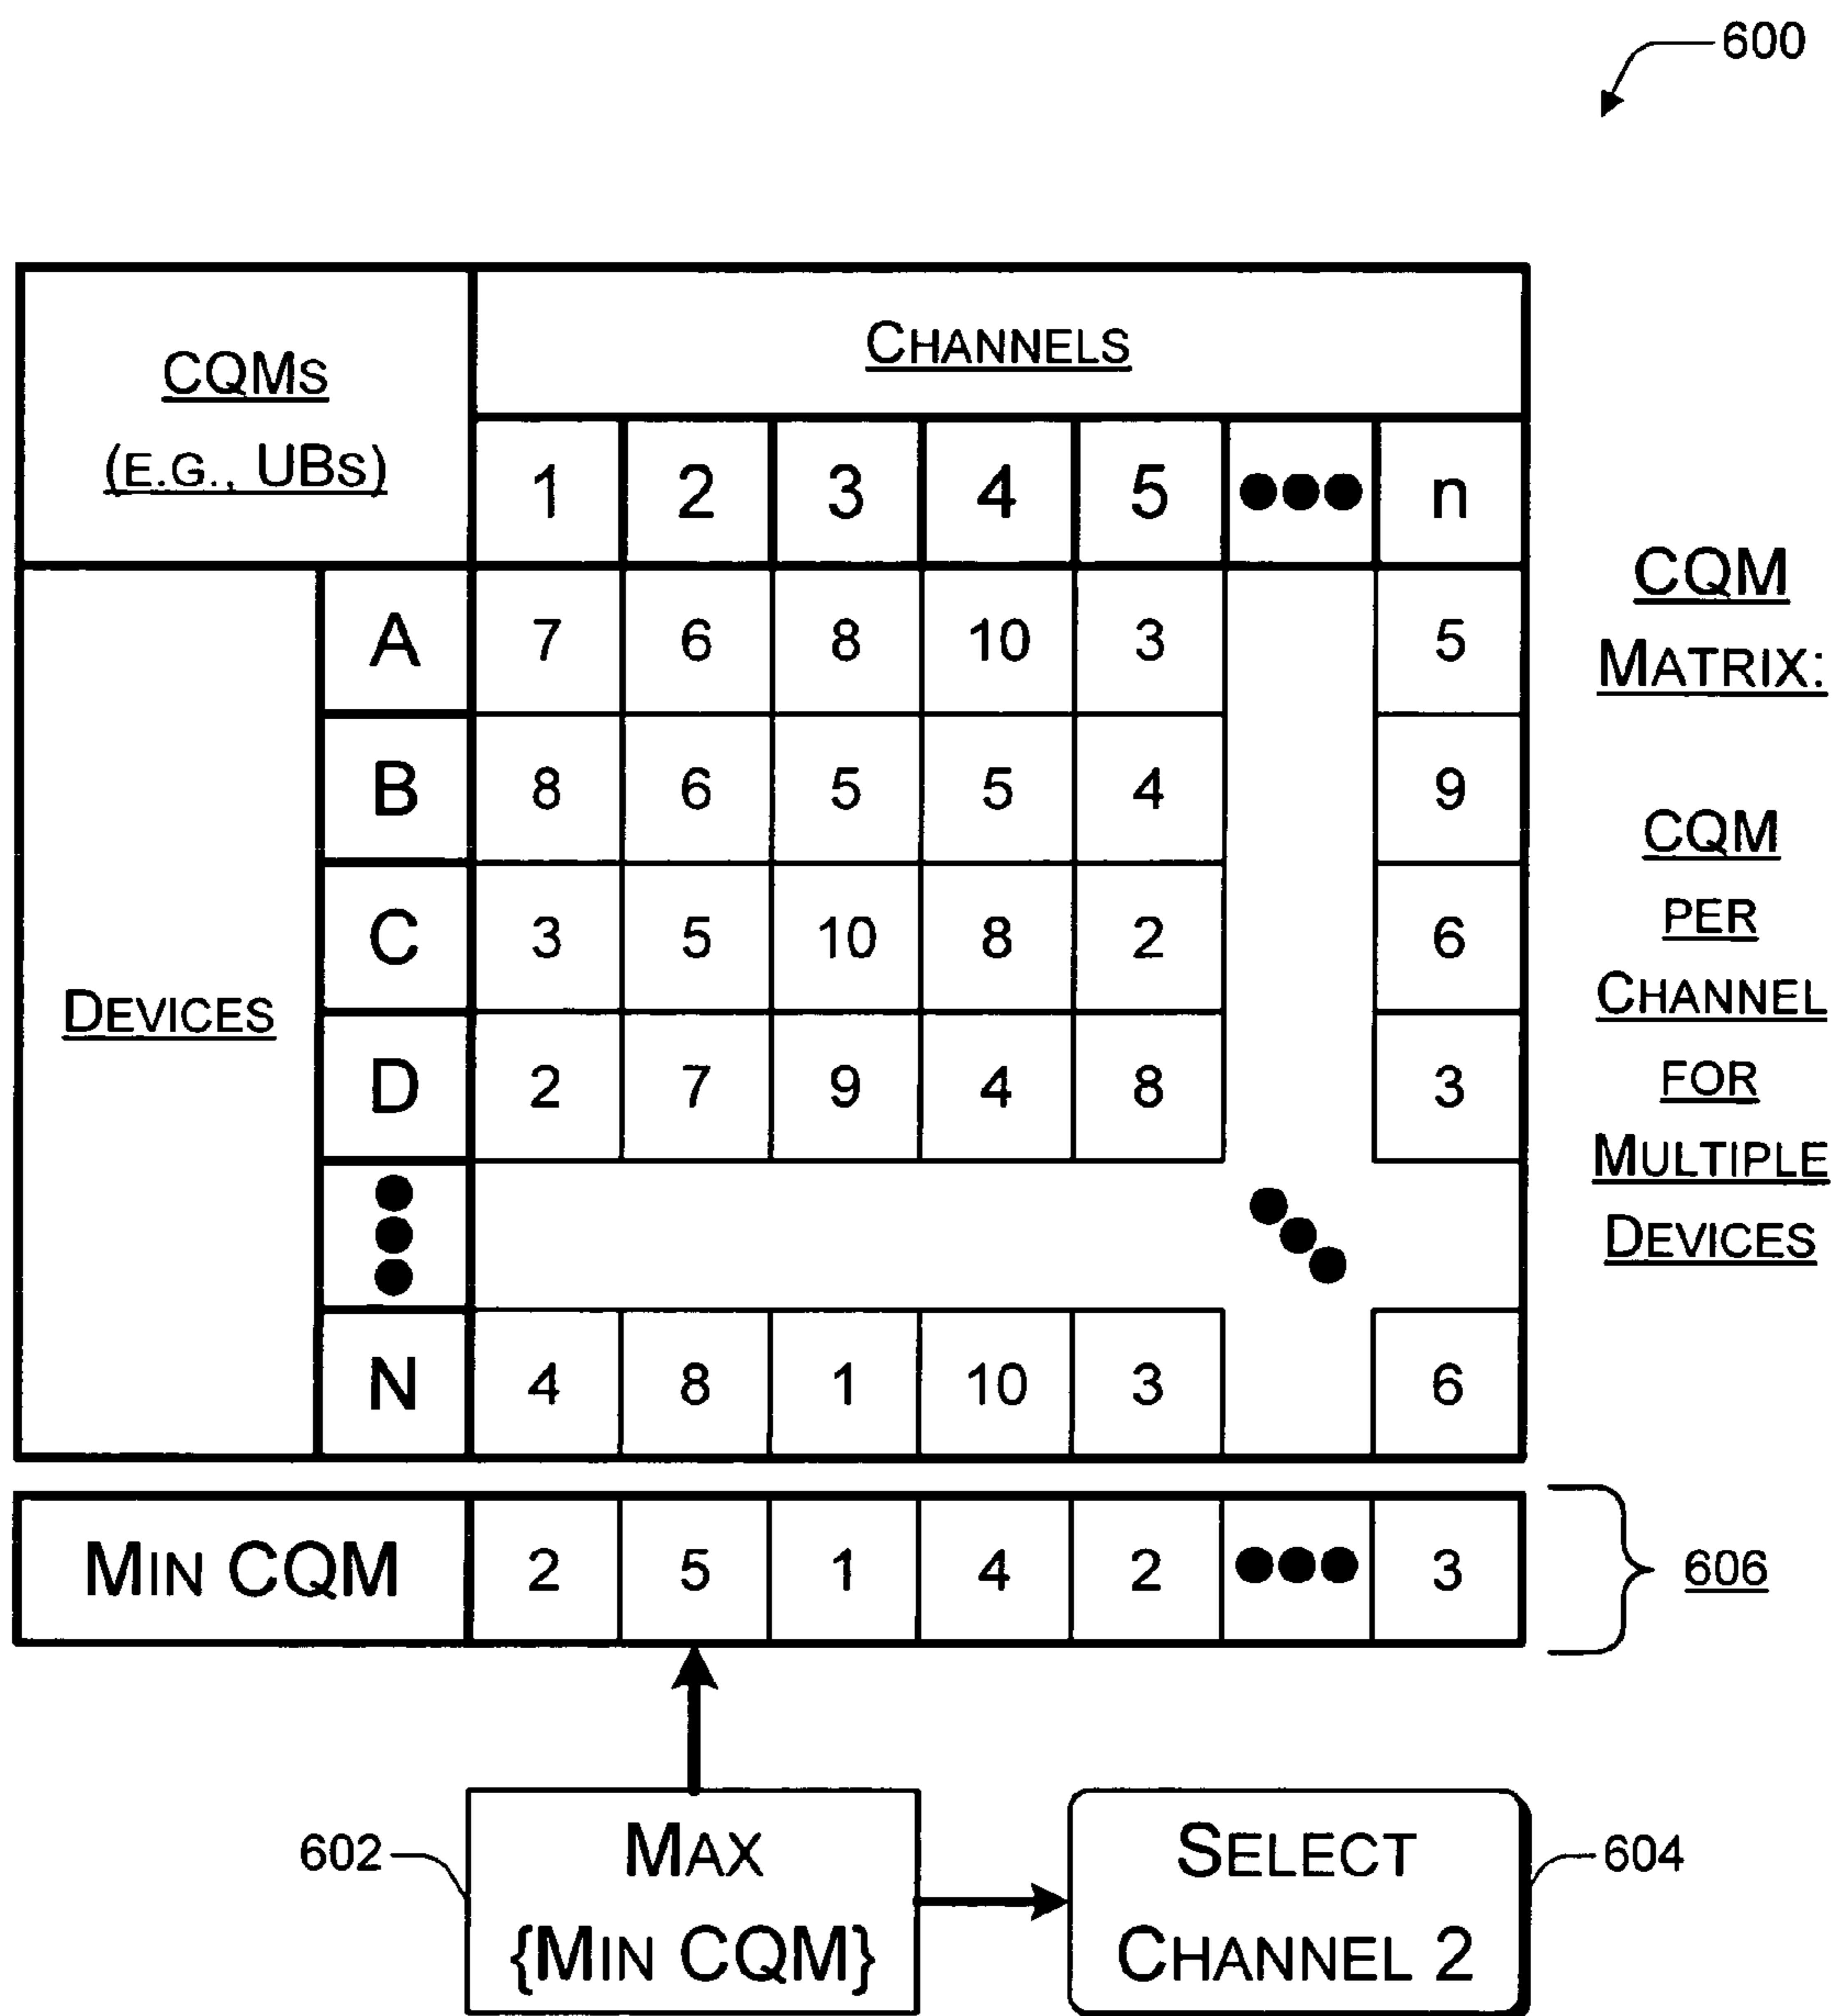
600

| CQMs (e.g., UBs) | | Channels | | | | | | |
|---|---|---|---|---|---|---|---|---|
| | | 1 | 2 | 3 | 4 | 5 | ●●● | n |
| Devices | A | 7 | 6 | 8 | 10 | 3 | | 5 |
| | B | 8 | 6 | 5 | 5 | 4 | | 9 |
| | C | 3 | 5 | 10 | 8 | 2 | | 6 |
| | D | 2 | 7 | 9 | 4 | 8 | | 3 |
| | ⋮ | | | | | | ⋱ | |
| | N | 4 | 8 | 1 | 10 | 3 | | 6 |

CQM Matrix:

CQM per Channel for Multiple Devices

| Min CQM | 2 | 5 | 1 | 4 | 2 | ●●● | 3 |
|---|---|---|---|---|---|---|---|

606

602 Max {Min CQM}

Select Channel 2 604